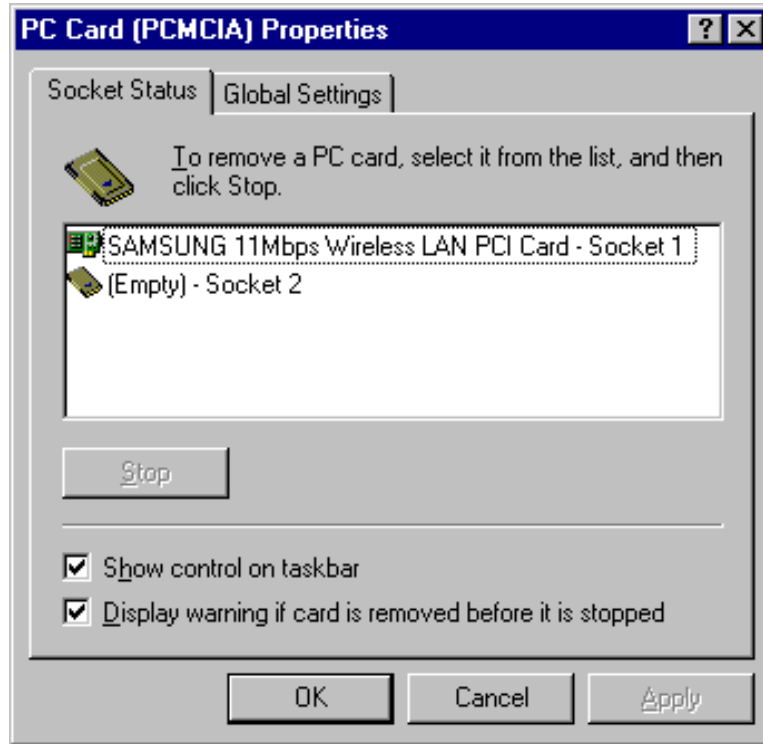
PC Card (PCMCIA) Properties

? ×

Socket Status

Global Settings

To remove a PC card, select it from the list, and then click Stop.

SAMSUNG 11Mbps Wireless LAN PCI Card - Socket 1

(Empty) - Socket 2

Stop

Show control on taskbar

Display warning if card is removed before it is stopped

OK

Cancel

Apply